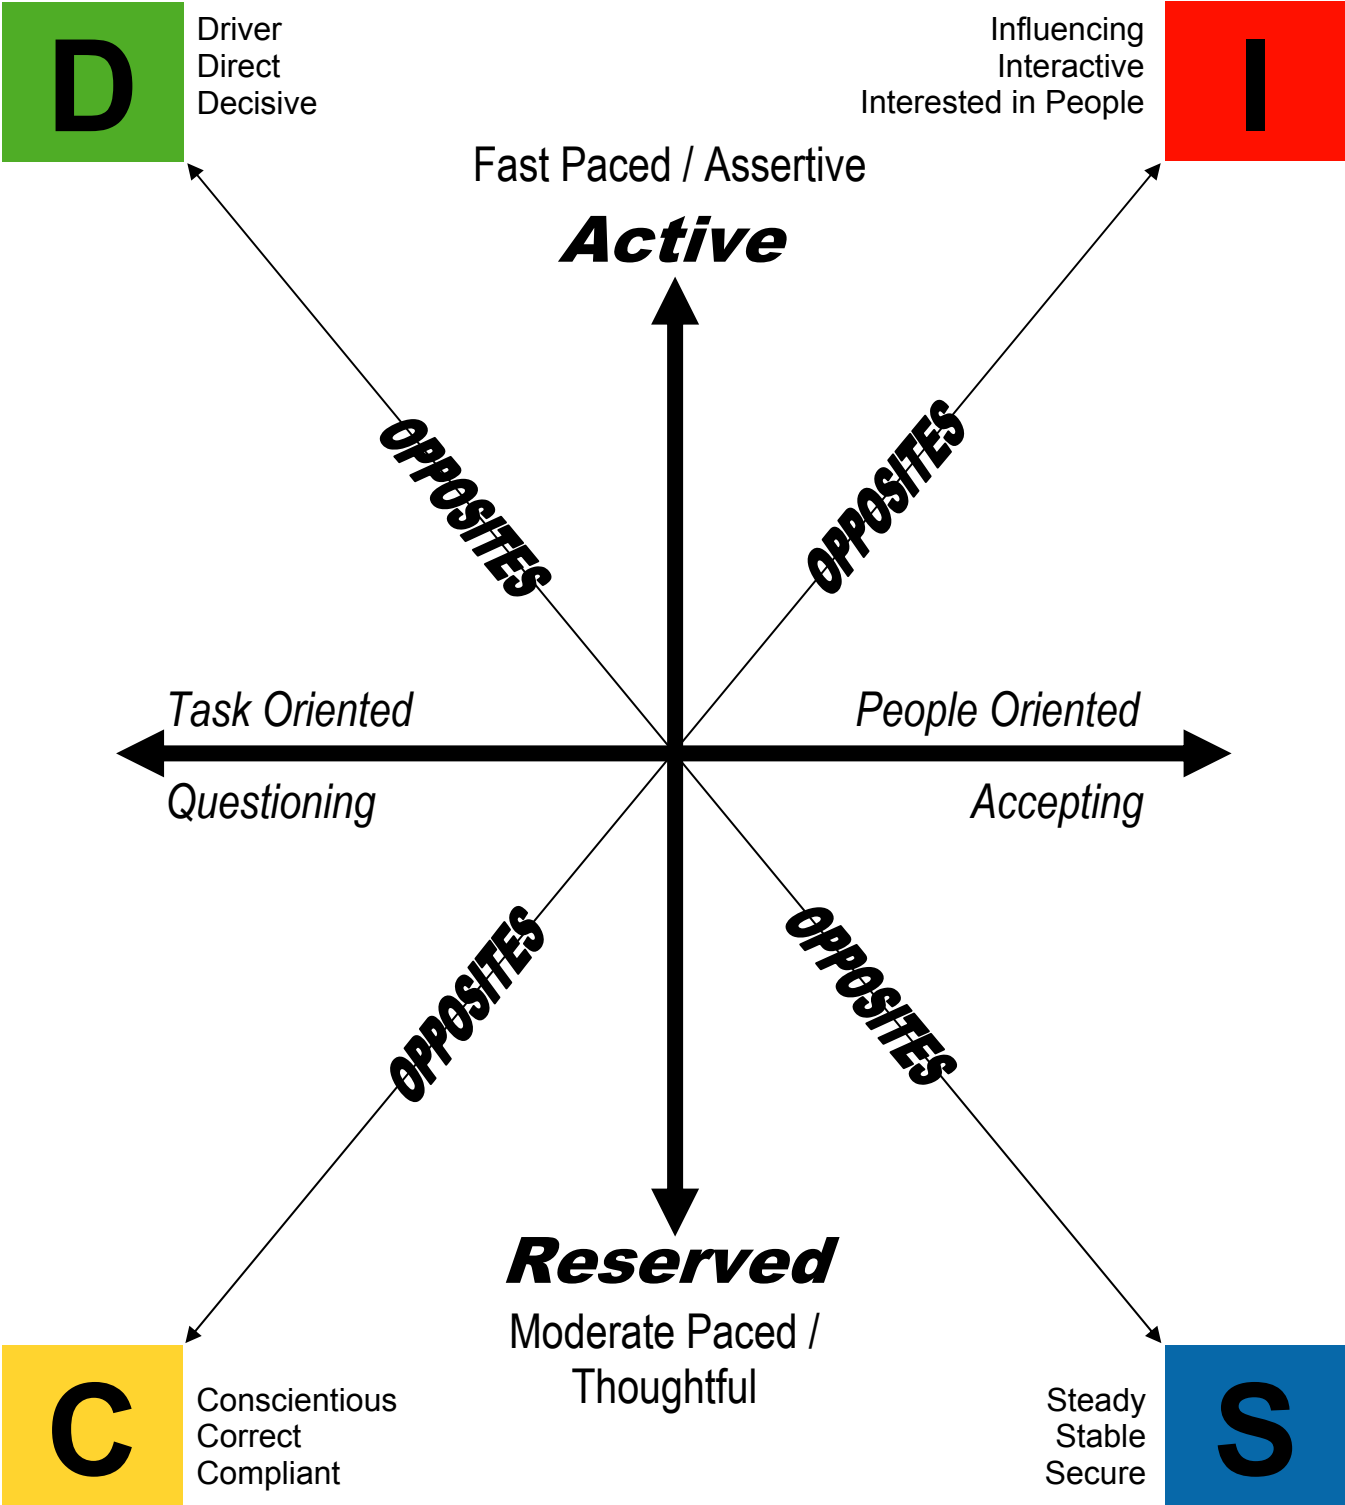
D

Driver
Direct
Decisive

Influencing
Interactive
Interested in People

I

Fast Paced / Assertive

Active

OPPOSITES

OPPOSITES

Task Oriented

People Oriented

Questioning

Accepting

OPPOSITES

OPPOSITES

Reserved

Moderate Paced / Thoughtful

C

Conscientious
Correct
Compliant

Steady
Stable
Secure

S